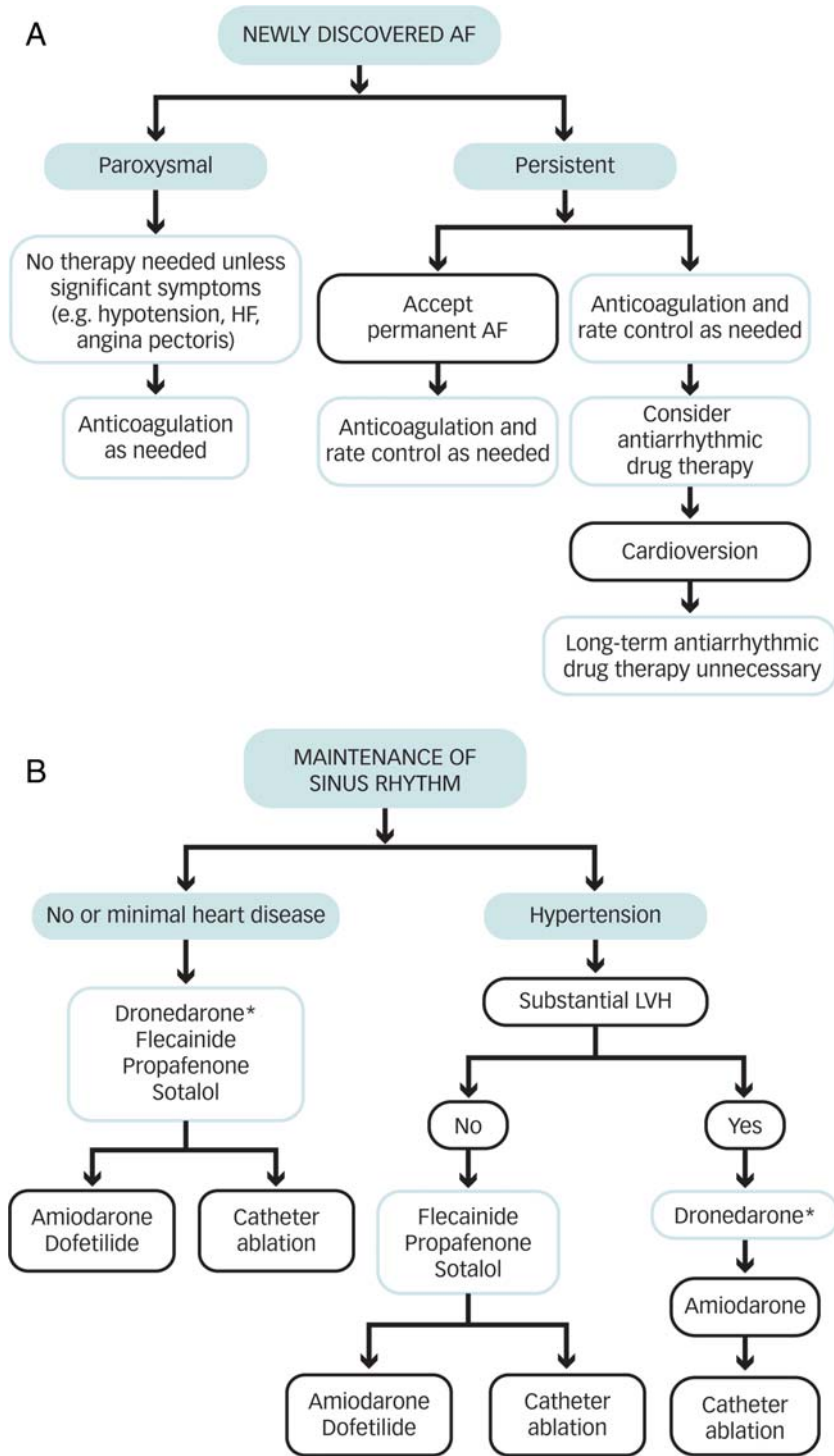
A

NEWLY DISCOVERED AF

Paroxysmal

No therapy needed unless significant symptoms (e.g. hypotension, HF, angina pectoris)

Anticoagulation as needed

Persistent

Accept permanent AF

Anticoagulation and rate control as needed

Anticoagulation and rate control as needed

Consider antiarrhythmic drug therapy

Cardioversion

Long-term antiarrhythmic drug therapy unnecessary

B

MAINTENANCE OF SINUS RHYTHM

No or minimal heart disease

Dronedarone*
Flecainide
Propafenone
Sotalol

Amiodarone
Dofetilide

Catheter ablation

Hypertension

Substantial LVH

No

Flecainide
Propafenone
Sotalol

Amiodarone
Dofetilide

Catheter ablation

Yes

Dronedarone*

Amiodarone

Catheter ablation